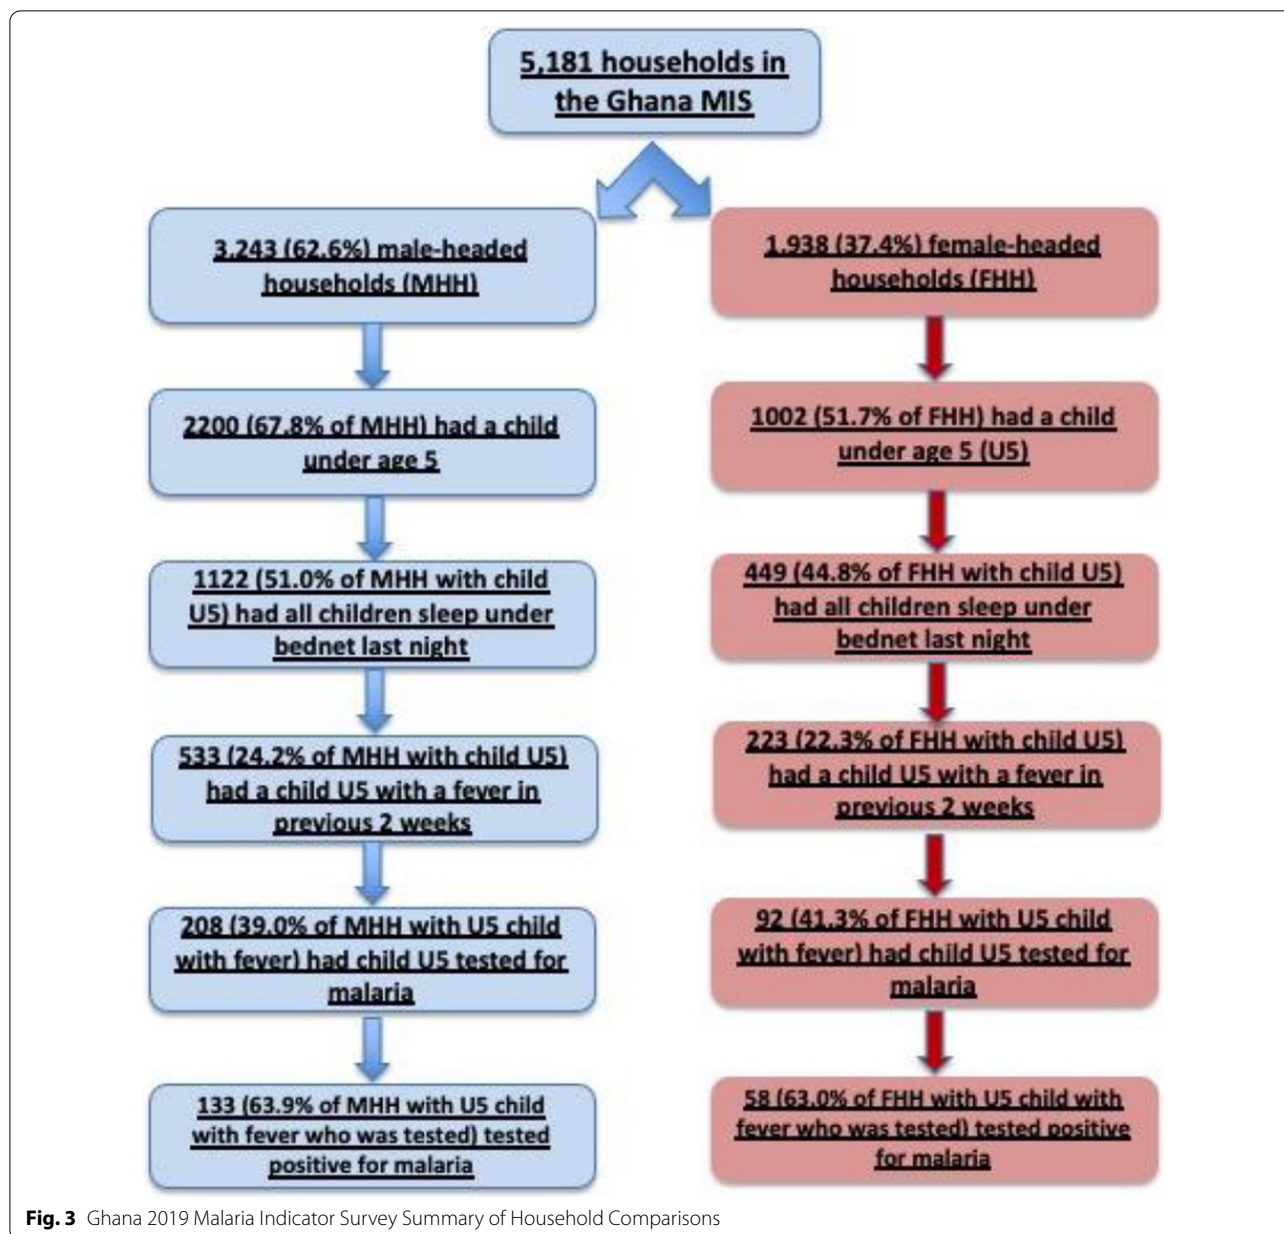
5,181 households in the Ghana MIS

3,243 (62.6%) male-headed households (MHH)

2200 (67.8% of MHH) had a child under age 5

1122 (51.0% of MHH with child U5) had all children sleep under bednet last night

533 (24.2% of MHH with child U5) had a child U5 with a fever in previous 2 weeks

208 (39.0% of MHH with U5 child with fever) had child U5 tested for malaria

133 (63.9% of MHH with U5 child with fever who was tested) tested positive for malaria

1,938 (37.4%) female-headed households (FHH)

1002 (51.7% of FHH) had a child under age 5 (U5)

449 (44.8% of FHH with child U5) had all children sleep under bednet last night

223 (22.3% of FHH with child U5) had a child U5 with a fever in previous 2 weeks

92 (41.3% of FHH with U5 child with fever) had child U5 tested for malaria

58 (63.0% of FHH with U5 child with fever who was tested) tested positive for malaria

Fig. 3 Ghana 2019 Malaria Indicator Survey Summary of Household Comparisons